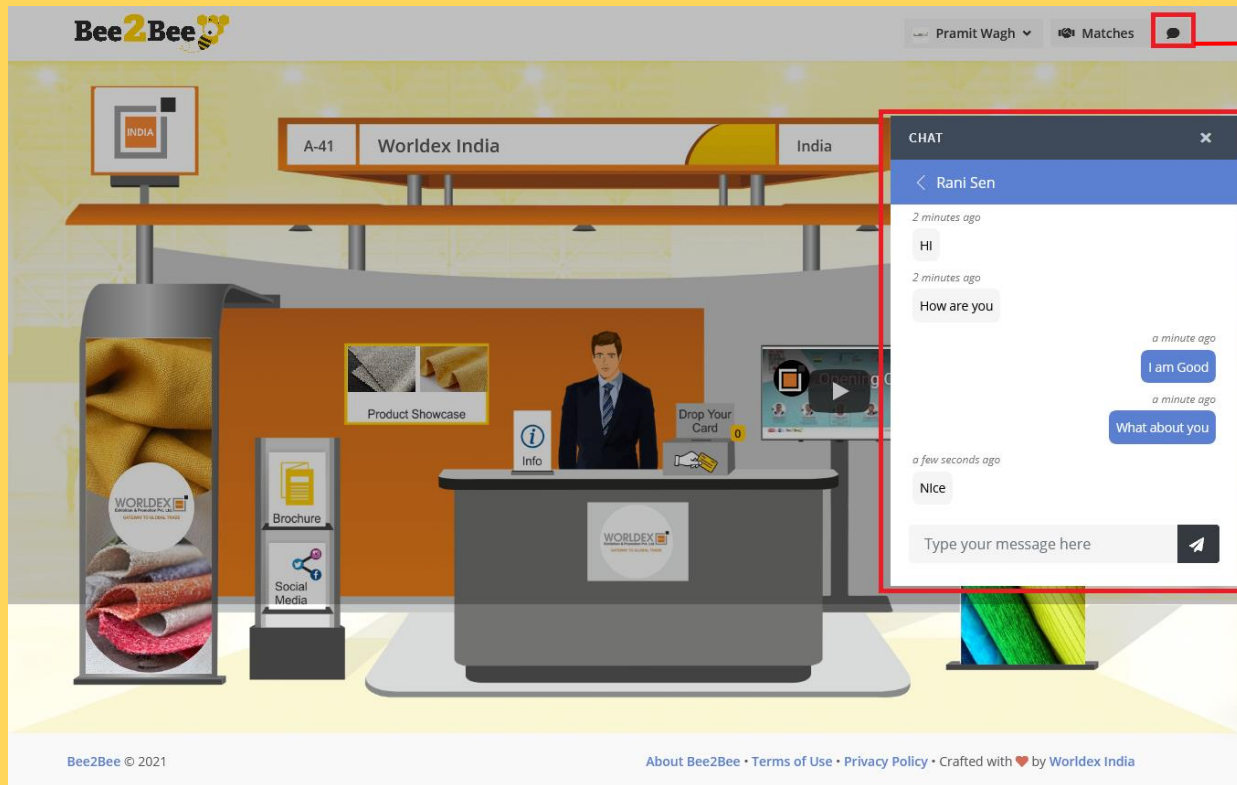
Bee2Bee

Pramit Wagh
Matches

INDIA

A-41
Worldex India
India

CHAT
Rani Sen
2 minutes ago
HI
2 minutes ago
How are you
a minute ago
I am Good
a minute ago
What about you
a few seconds ago
NIce
Type your message here

Product Showcase
Info
Drop Your Card
0
Opening C

WORLDEX
GATEWAY TO GLOBAL TRADE

Brochure
Social Media

WORLDEX

Bee2Bee © 2021
About Bee2Bee • Terms of Use • Privacy Policy • Crafted with by Worldex India